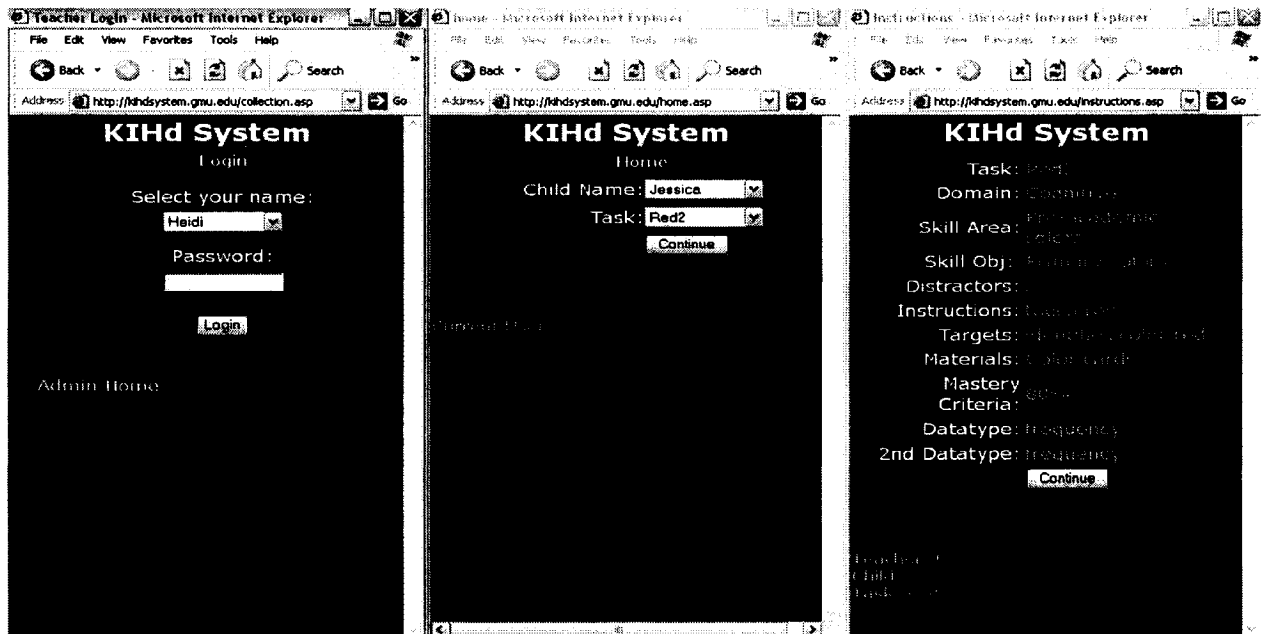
Teacher Login - Microsoft Internet Explorer
File Edit View Favorites Tools Help
Back Search
Address http://kihdsystem.gmu.edu/collection.asp Go

KIHd System
Login
Select your name:
Heidi
Password:
Login
Admin Home

home - Microsoft Internet Explorer
File Edit View Favorites Tools Help
Back Search
Address http://kihdsystem.gmu.edu/home.asp Go

KIHd System
Home
Child Name: Jessica
Task: Red2
Continue
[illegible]

Instructions - Microsoft Internet Explorer
File Edit View Favorites Tools Help
Back Search
Address http://kihdsystem.gmu.edu/instructions.asp Go

KIHd System
Task: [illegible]
Domain: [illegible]
Skill Area: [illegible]
Skill Obj: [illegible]
Distractors:
Instructions: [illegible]
Targets: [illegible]
Materials: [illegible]
Mastery Criteria: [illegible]
Datatype: frequency
2nd Datatype: frequency
Continue
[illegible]